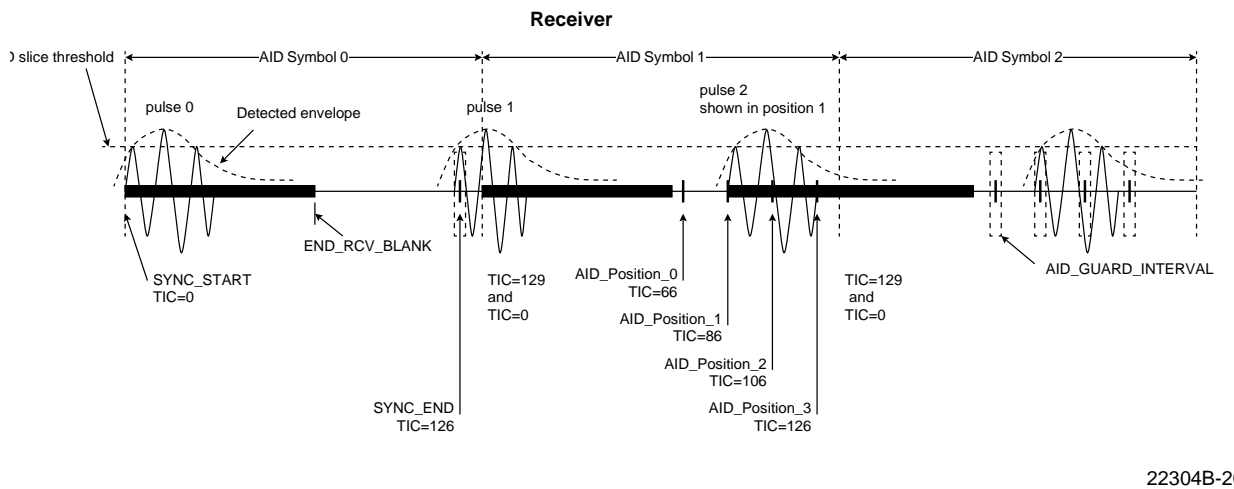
Receiver

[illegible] slice threshold

AID Symbol 0

AID Symbol 1

AID Symbol 2

pulse 0

Detected envelope

pulse 1

pulse 2 shown in position 1

END_RCV_BLANK

SYNC_START TIC=0

TIC=129 and TIC=0

AID_Position_0 TIC=66

AID_Position_1 TIC=86

AID_Position_2 TIC=106

AID_Position_3 TIC=126

SYNC_END TIC=126

TIC=129 and TIC=0

AID_GUARD_INTERVAL

22304B-2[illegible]